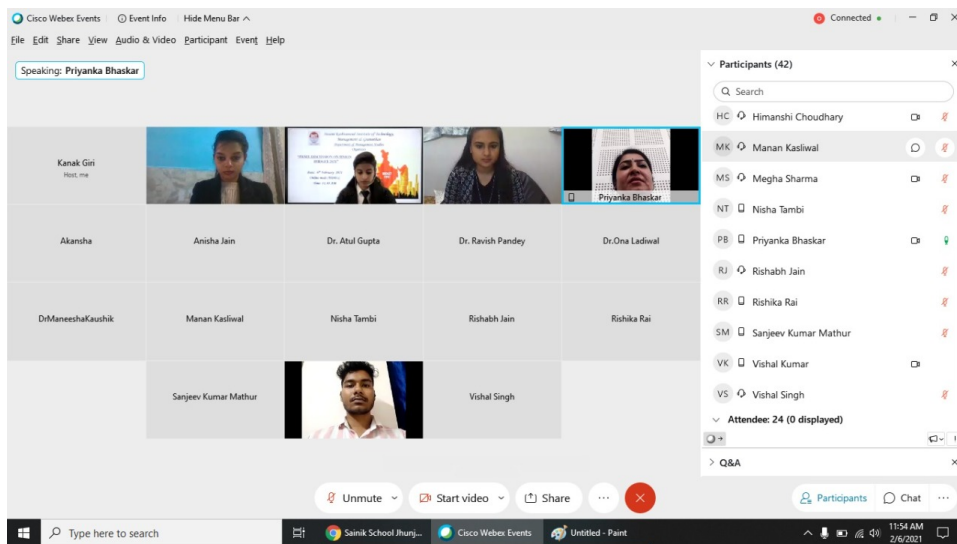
Cisco Webex Events | Event Info | Hide Menu Bar ^

Connected •

File Edit Share View Audio & Video Participant Event Help

Speaking: Priyanka Bhaskar

Kanak Giri
Host, me

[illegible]

Priyanka Bhaskar

Akansha

Anisha Jain

Dr. Atul Gupta

Dr. Ravish Pandey

Dr.Ona Ladiwal

DrManeeshaKaushik

Manan Kasliwal

Nisha Tambi

Rishabh Jain

Rishika Rai

Sanjeev Kumar Mathur

Vishal Singh

Participants (42)

Search

HC Himanshi Choudhary

MK Manan Kasliwal

MS Megha Sharma

NT Nisha Tambi

PB Priyanka Bhaskar

RJ Rishabh Jain

RR Rishika Rai

SM Sanjeev Kumar Mathur

VK Vishal Kumar

VS Vishal Singh

Attendee: 24 (0 displayed)

> Q&A

Unmute

Start video

Share

...

Participants

Chat

Type here to search

Sainik School Jhunj...

Cisco Webex Events

Untitled - Paint

11:54 AM
2/6/2021